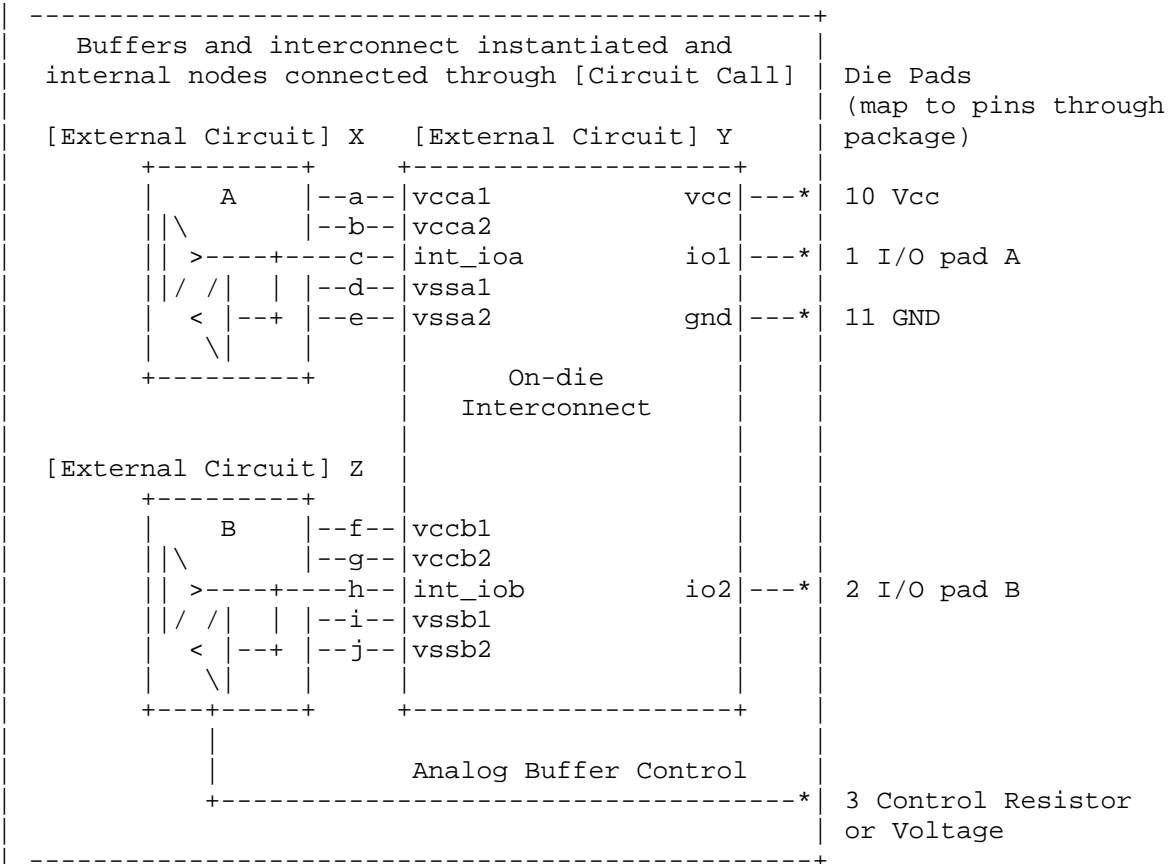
Buffers and interconnect instantiated and internal nodes connected through [Circuit Call]

Die Pads (map to pins through package)

[External Circuit] X

[External Circuit] Y

A

a

b

c

d

e

vcca1

vcca2

int_ioa

vssa1

vssa2

vcc

io1

gnd

10 Vcc

1 I/O pad A

11 GND

On-die Interconnect

[External Circuit] Z

B

f

g

h

i

j

vccb1

vccb2

int_iob

vssb1

vssb2

io2

2 I/O pad B

Analog Buffer Control

3 Control Resistor or Voltage